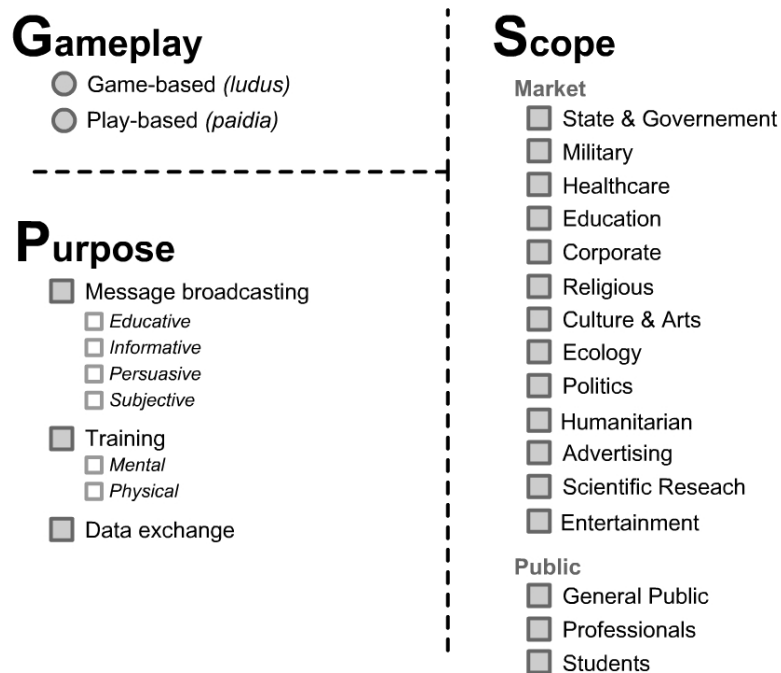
Gameplay

Game-based *(ludus)*
Play-based *(paidia)*

Purpose

Message broadcasting
Educative
Informative
Persuasive
Subjective

Training
Mental
Physical

Data exchange

Scope

Market
State & Governement
Military
Healthcare
Education
Corporate
Religious
Culture & Arts
Ecology
Politics
Humanitarian
Advertising
Scientific Reseach
Entertainment

Public
General Public
Professionals
Students